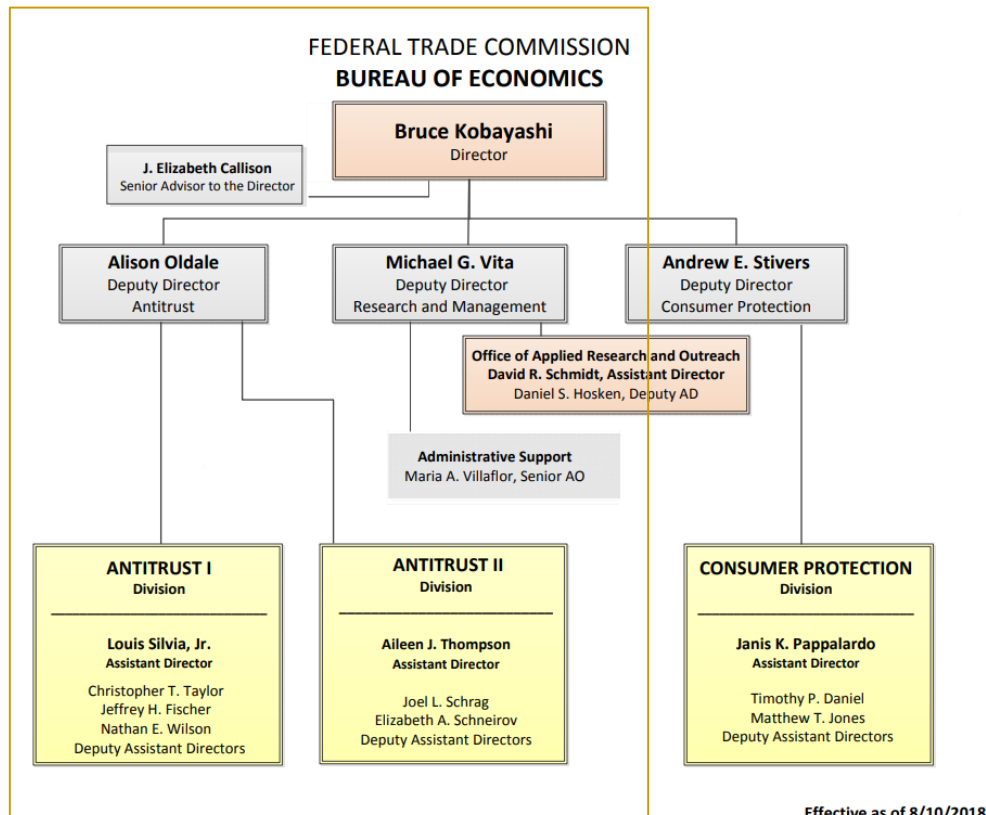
FEDERAL TRADE COMMISSION
BUREAU OF ECONOMICS

Bruce Kobayashi
Director

J. Elizabeth Callison
Senior Advisor to the Director

Alison Oldale
Deputy Director
Antitrust

Michael G. Vita
Deputy Director
Research and Management

Andrew E. Stivers
Deputy Director
Consumer Protection

Office of Applied Research and Outreach
David R. Schmidt, Assistant Director
Daniel S. Hosken, Deputy AD

Administrative Support
Maria A. Villaflor, Senior AO

ANTITRUST I
Division

Louis Silvia, Jr.
Assistant Director
Christopher T. Taylor
Jeffrey H. Fischer
Nathan E. Wilson
Deputy Assistant Directors

ANTITRUST II
Division

Aileen J. Thompson
Assistant Director
Joel L. Schrag
Elizabeth A. Schneirov
Deputy Assistant Directors

CONSUMER PROTECTION
Division

Janis K. Pappalardo
Assistant Director
Timothy P. Daniel
Matthew T. Jones
Deputy Assistant Directors

Effective as of 8/10/2018